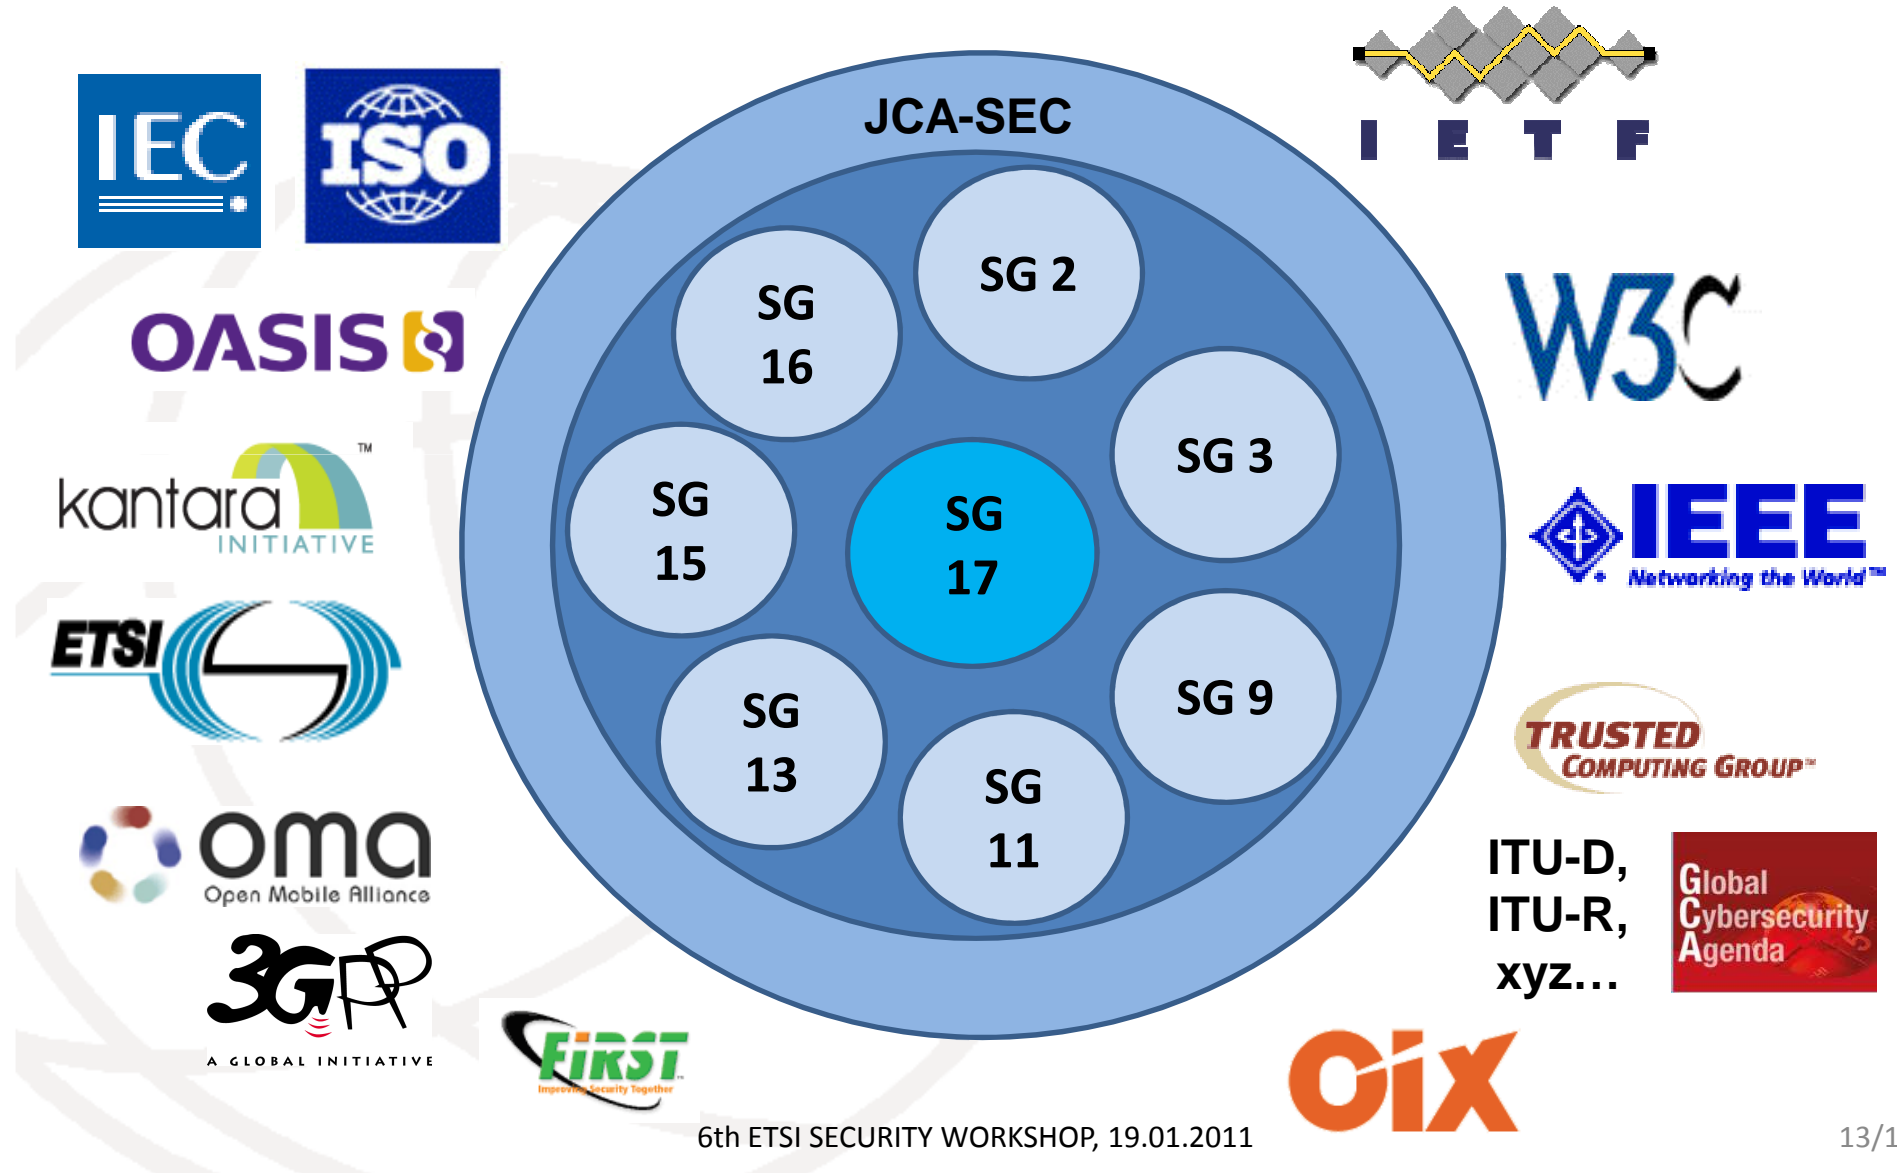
IEC

ISO

OASIS

kantara INITIATIVE ™

ETSI

oma Open Mobile Alliance

3GPP A GLOBAL INITIATIVE

FIRST Improving Security Together

JCA-SEC

SG 2

SG 16

SG 3

SG 15

SG 17

SG 9

SG 13

SG 11

I E T F

W3C

IEEE Networking the World™

TRUSTED COMPUTING GROUP™

ITU-D, ITU-R, xyz…

Global Cybersecurity Agenda

oix

6th ETSI SECURITY WORKSHOP, 19.01.2011

13/1